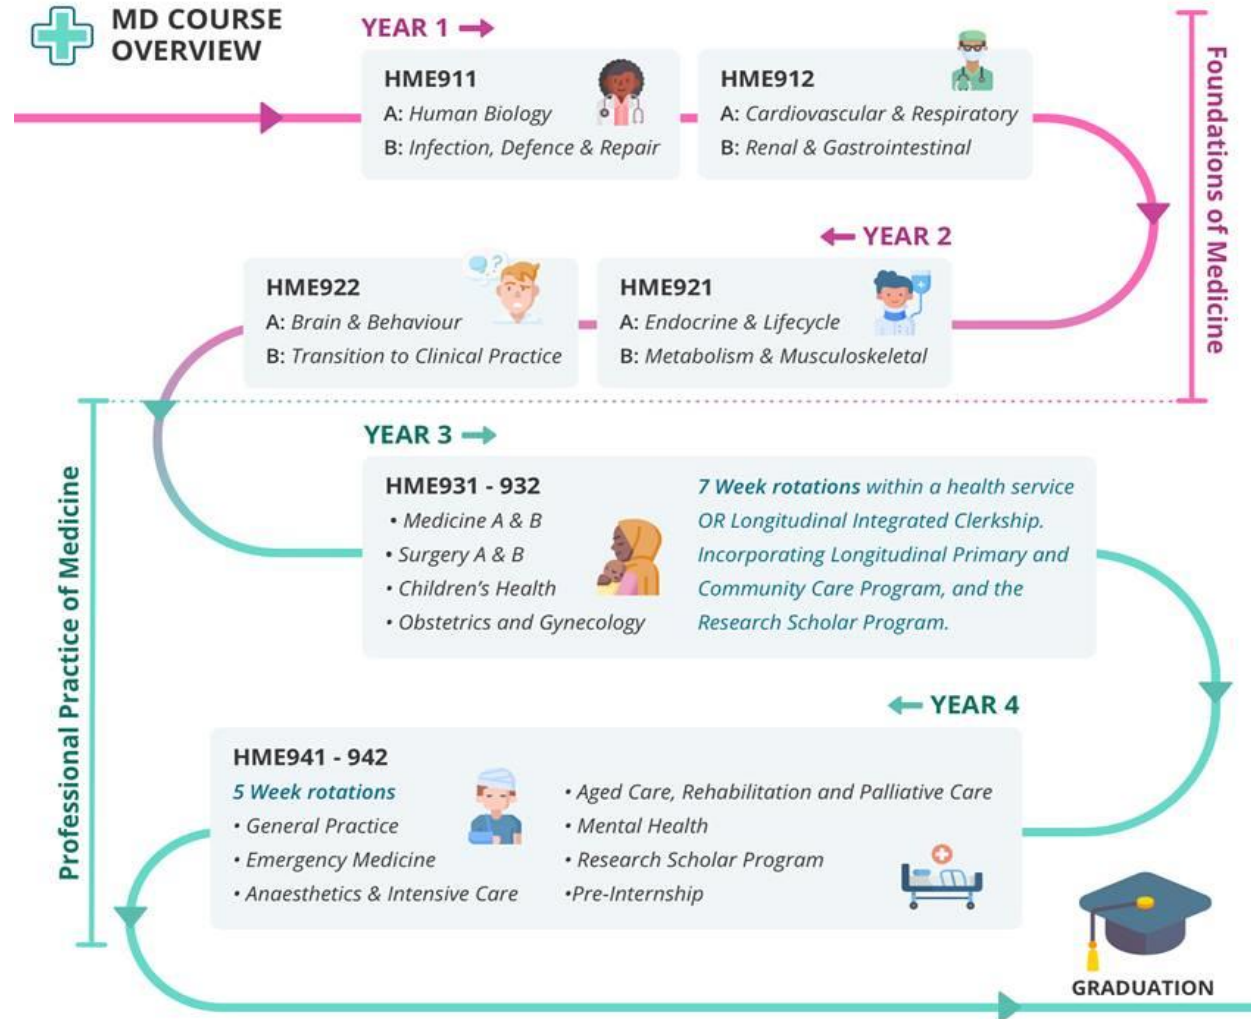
MD COURSE OVERVIEW

YEAR 1

HME911
A: Human Biology
B: Infection, Defence & Repair

HME912
A: Cardiovascular & Respiratory
B: Renal & Gastrointestinal

Foundations of Medicine

YEAR 2

HME922
A: Brain & Behaviour
B: Transition to Clinical Practice

HME921
A: Endocrine & Lifecycle
B: Metabolism & Musculoskeletal

Professional Practice of Medicine

YEAR 3

HME931 - 932
• Medicine A & B
• Surgery A & B
• Children's Health
• Obstetrics and Gynecology

7 Week rotations within a health service OR Longitudinal Integrated Clerkship. Incorporating Longitudinal Primary and Community Care Program, and the Research Scholar Program.

YEAR 4

HME941 - 942
5 Week rotations
• General Practice
• Emergency Medicine
• Anaesthetics & Intensive Care
• Aged Care, Rehabilitation and Palliative Care
• Mental Health
• Research Scholar Program
•Pre-Internship

GRADUATION